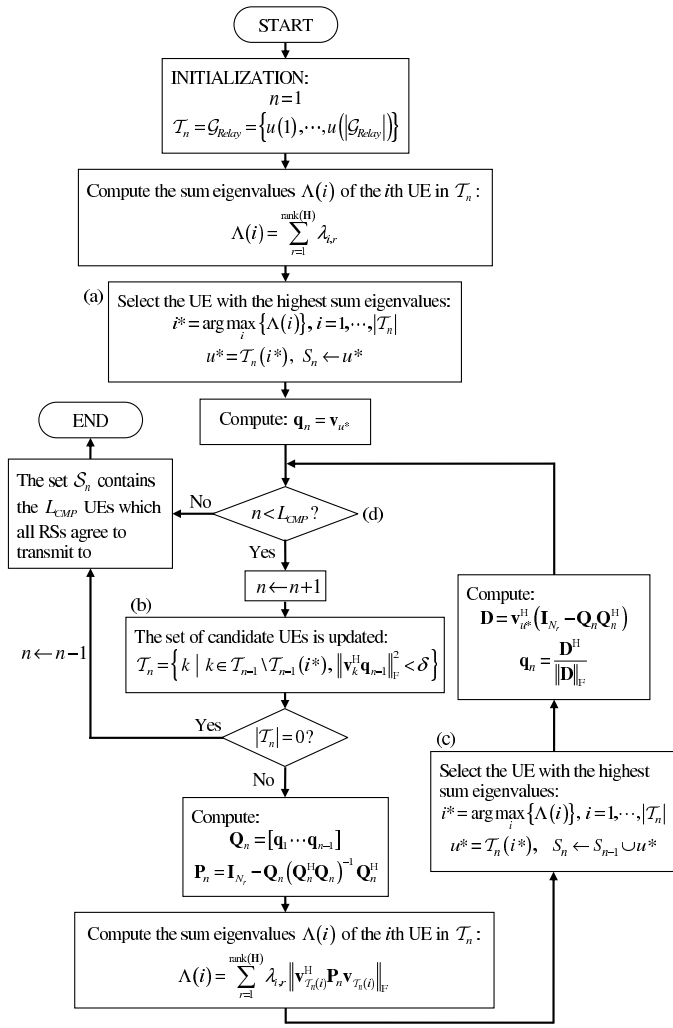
START

INITIALIZATION:
$n = 1$
$\mathcal{T}_n = \mathcal{G}_{Relay} = \left\{u(1), \cdots, u\left(\left|\mathcal{G}_{Relay}\right|\right)\right\}$

Compute the sum eigenvalues $\Lambda(i)$ of the $i$th UE in $\mathcal{T}_n$:
$\Lambda(i) = \sum_{r=1}^{\text{rank}(\mathbf{H})} \lambda_{i,r}$

(a)
Select the UE with the highest sum eigenvalues:
$i^* = \arg\max_i \left\{\Lambda(i)\right\}, i = 1, \cdots, \left|\mathcal{T}_n\right|$
$u^* = \mathcal{T}_n(i^*), \ S_n \leftarrow u^*$

Compute: $\mathbf{q}_n = \mathbf{v}_{u^*}$

END

The set $\mathcal{S}_n$ contains the $L_{CMP}$ UEs which all RSs agree to transmit to

No

$n < L_{CMP}$ ?

(d)

Yes

$n \leftarrow n+1$

(b)
The set of candidate UEs is updated:
$\mathcal{T}_n = \left\{ k \mid k \in \mathcal{T}_{n-1} \setminus \mathcal{T}_{n-1}(i^*), \left\|\mathbf{v}_k^{\text{H}} \mathbf{q}_{n-1}\right\|_{\text{F}}^2 < \delta \right\}$

$n \leftarrow n-1$

Yes

$\left|\mathcal{T}_n\right| = 0$?

No

Compute:
$\mathbf{Q}_n = \left[\mathbf{q}_1 \cdots \mathbf{q}_{n-1}\right]$
$\mathbf{P}_n = \mathbf{I}_{N_r} - \mathbf{Q}_n\left(\mathbf{Q}_n^{\text{H}}\mathbf{Q}_n\right)^{-1}\mathbf{Q}_n^{\text{H}}$

Compute:
$\mathbf{D} = \mathbf{v}_{u^*}^{\text{H}}\left(\mathbf{I}_{N_r} - \mathbf{Q}_n\mathbf{Q}_n^{\text{H}}\right)$
$\mathbf{q}_n = \frac{\mathbf{D}^{\text{H}}}{\left\|\mathbf{D}\right\|_{\text{F}}}$

(c)
Select the UE with the highest sum eigenvalues:
$i^* = \arg\max_i \left\{\Lambda(i)\right\}, i = 1, \cdots, \left|\mathcal{T}_n\right|$
$u^* = \mathcal{T}_n(i^*), \quad S_n \leftarrow S_{n-1} \cup u^*$

Compute the sum eigenvalues $\Lambda(i)$ of the $i$th UE in $\mathcal{T}_n$:
$\Lambda(i) = \sum_{r=1}^{\text{rank}(\mathbf{H})} \lambda_{i,r} \left\|\mathbf{v}_{\mathcal{T}_n(i)}^{\text{H}} \mathbf{P}_n \mathbf{v}_{\mathcal{T}_n(i)}\right\|_{\text{F}}$